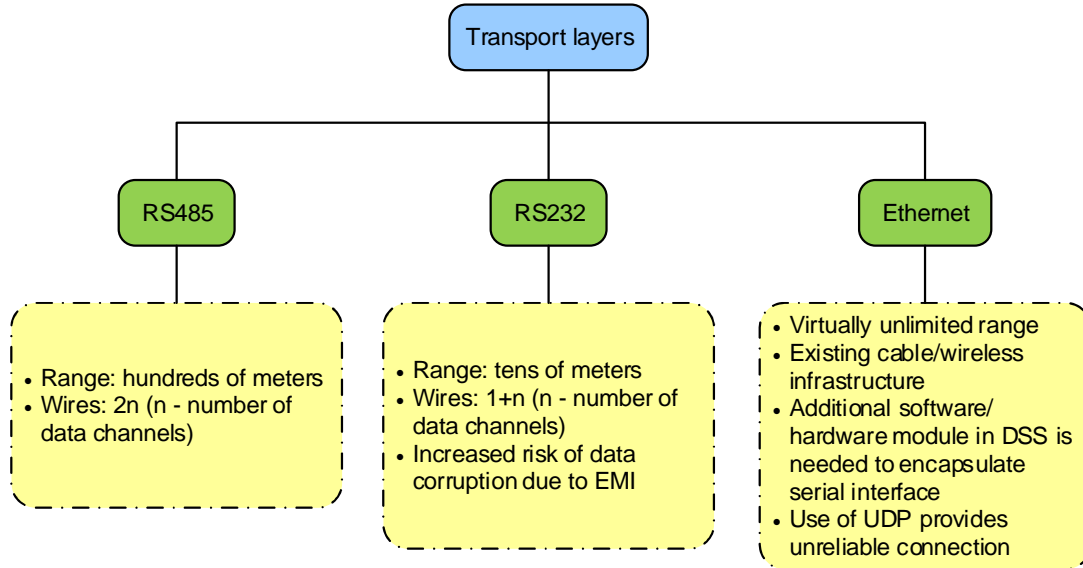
Transport layers

RS485

RS232

Ethernet

• Range: hundreds of meters
• Wires: 2n (n - number of data channels)

• Range: tens of meters
• Wires: 1+n (n - number of data channels)
• Increased risk of data corruption due to EMI

• Virtually unlimited range
• Existing cable/wireless infrastructure
• Additional software/ hardware module in DSS is needed to encapsulate serial interface
• Use of UDP provides unreliable connection